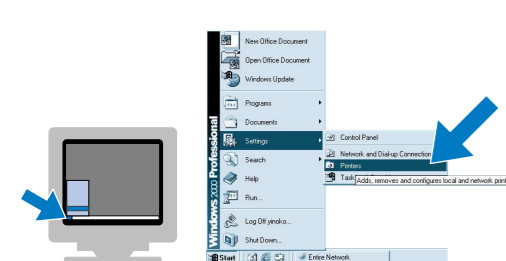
New Office Document
Open Office Document
Windows Update
Programs
Documents
Settings
Search
Help
Run...
Log Off jiroko...
Shut Down...
Windows 2000 Professional
Control Panel
Network and Dial-up Connection
Printers
Task
Adds, removes and configures local and network print
Start
Entire Network